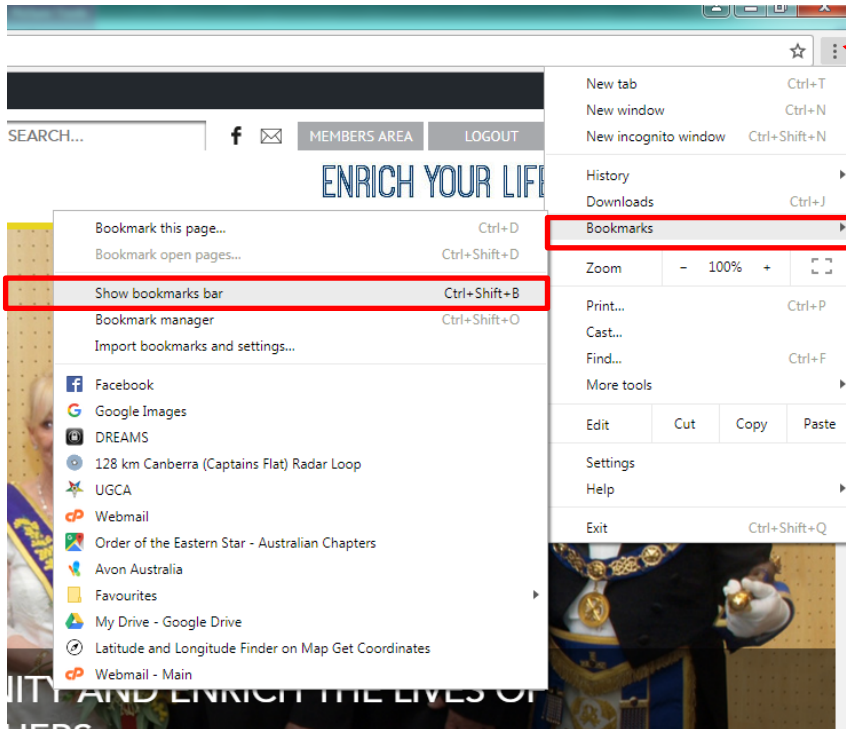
SEARCH...

MEMBERS AREA

LOGOUT

ENRICH YOUR LIFE

Bookmark this page... Ctrl+D
Bookmark open pages... Ctrl+Shift+D
Show bookmarks bar Ctrl+Shift+B
Bookmark manager Ctrl+Shift+O
Import bookmarks and settings...

Facebook
Google Images
DREAMS
128 km Canberra (Captains Flat) Radar Loop
UGCA
Webmail
Order of the Eastern Star - Australian Chapters
Avon Australia
Favourites
My Drive - Google Drive
Latitude and Longitude Finder on Map Get Coordinates
Webmail - Main

New tab Ctrl+T
New window Ctrl+N
New incognito window Ctrl+Shift+N
History
Downloads Ctrl+J
Bookmarks
Zoom - 100% +
Print... Ctrl+P
Cast...
Find... Ctrl+F
More tools
Edit Cut Copy Paste
Settings
Help
Exit Ctrl+Shift+Q

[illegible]ITY AND ENRICH THE LIVES OF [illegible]